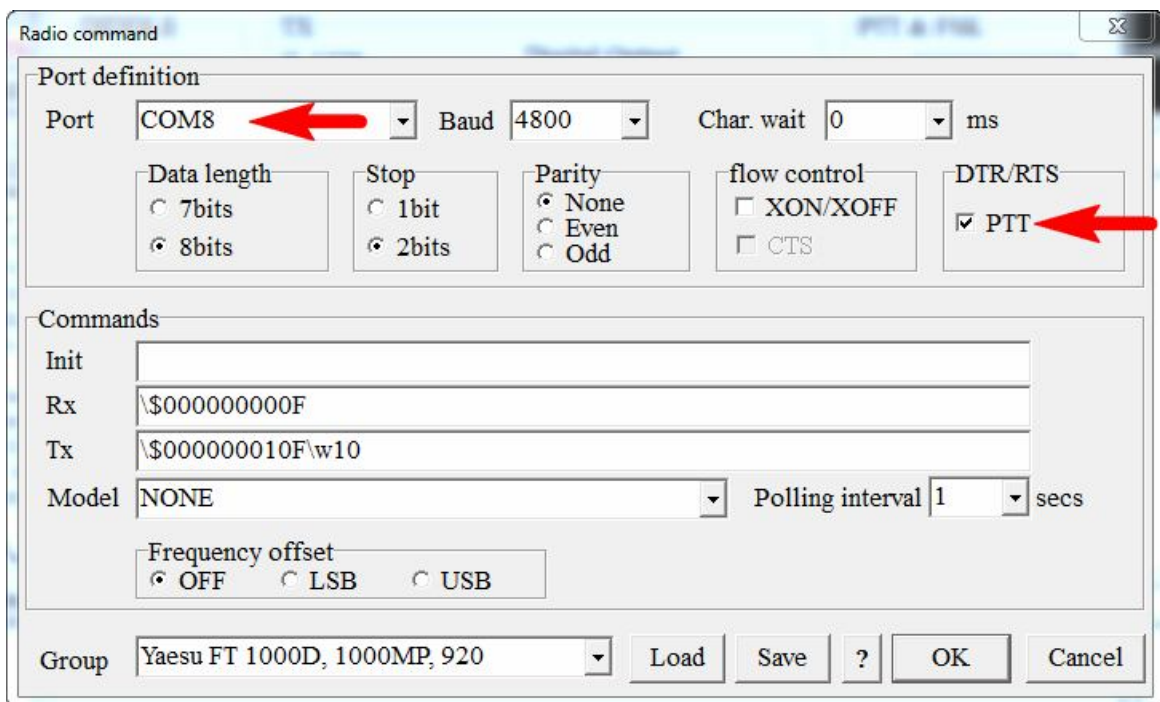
Radio command

Port definition

Port COM8 Baud 4800 Char. wait 0 ms

Data length
7bits
8bits

Stop
1bit
2bits

Parity
None
Even
Odd

flow control
XON/XOFF
CTS

DTR/RTS
PTT

Commands

Init

Rx \$000000000F

Tx \$000000010F\w10

Model NONE Polling interval 1 secs

Frequency offset
OFF LSB USB

Group Yaesu FT 1000D, 1000MP, 920 Load Save ? OK Cancel